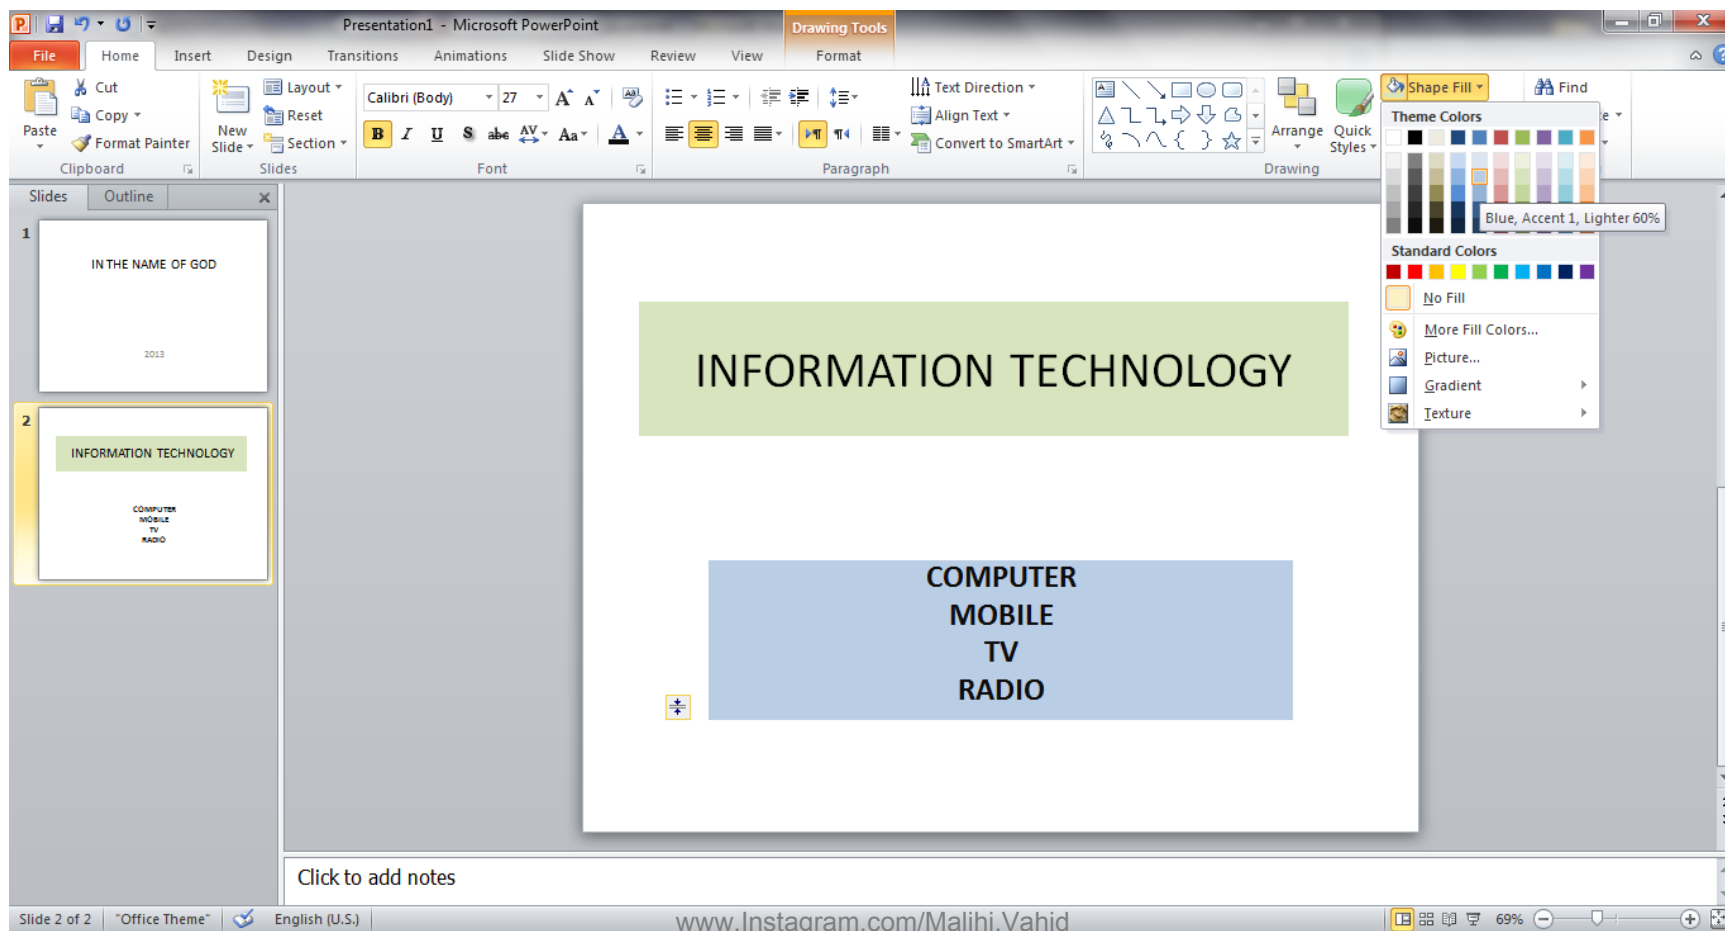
Presentation1 - Microsoft PowerPoint

Drawing Tools

File Home Insert Design Transitions Animations Slide Show Review View Format

Paste
Cut
Copy
Format Painter
Clipboard

New Slide
Layout
Reset
Section
Slides

Calibri (Body) 27
Font

Text Direction
Align Text
Convert to SmartArt
Paragraph

Arrange
Quick Styles
Drawing

Shape Fill
Find

Theme Colors

Blue, Accent 1, Lighter 60%

Standard Colors

No Fill
More Fill Colors...
Picture...
Gradient
Texture

Slides Outline

1
IN THE NAME OF GOD
2013

2
INFORMATION TECHNOLOGY
COMPUTER
MOBILE
TV
RADIO

INFORMATION TECHNOLOGY

COMPUTER
MOBILE
TV
RADIO

Click to add notes

Slide 2 of 2 "Office Theme" English (U.S.)

www.Instagram.com/Malihi.Vahid

69%